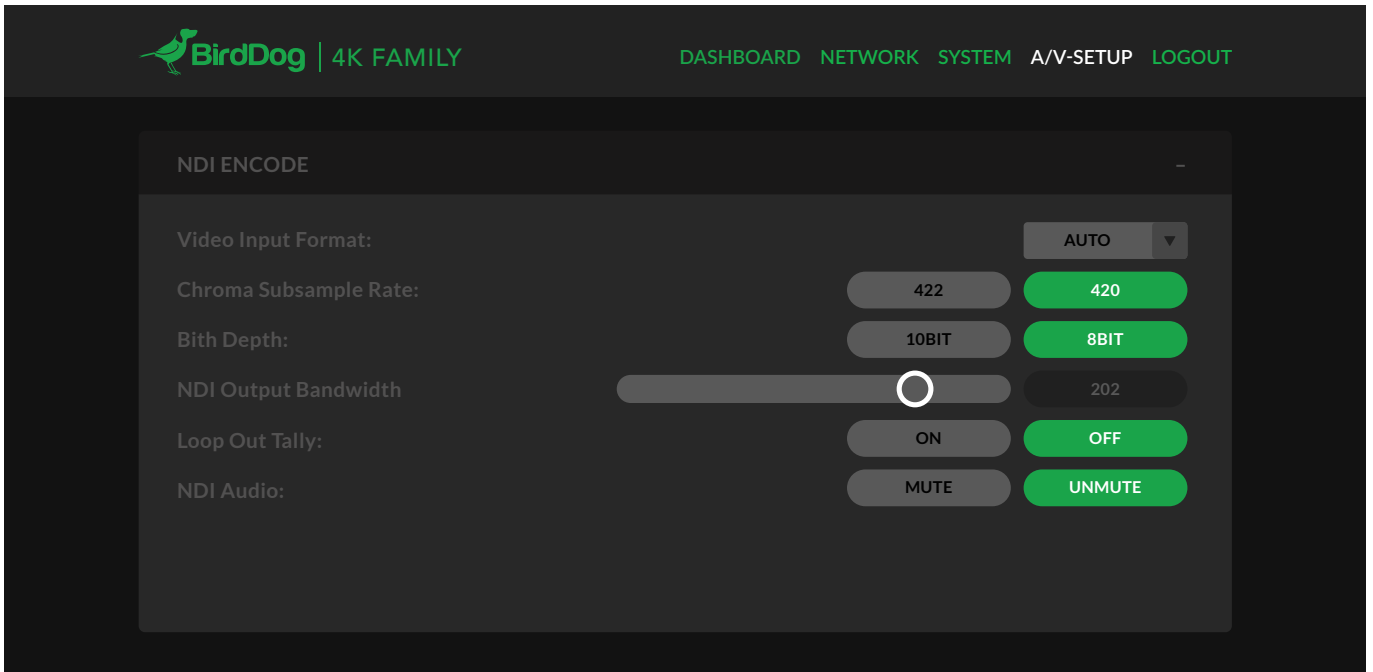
BirdDog | 4K FAMILY

DASHBOARD NETWORK SYSTEM A/V-SETUP LOGOUT

NDI ENCODE –

Video Input Format: AUTO ▼

Chroma Subsample Rate: 422 420

Bith Depth: 10BIT 8BIT

NDI Output Bandwidth 202

Loop Out Tally: ON OFF

NDI Audio: MUTE UNMUTE